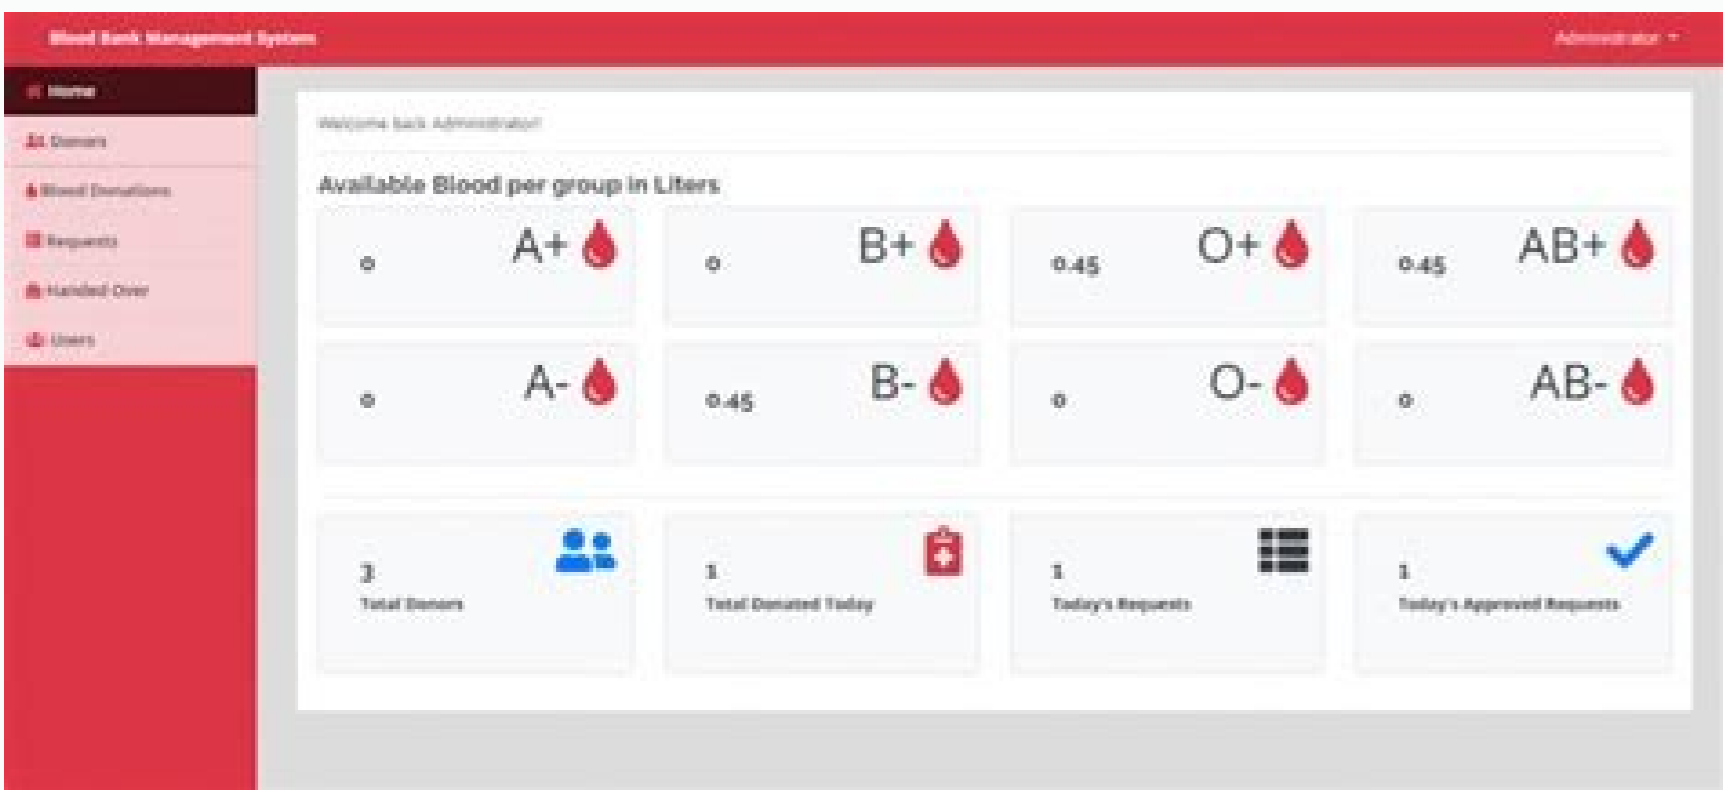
Blood Bank Management System

Administrator

Home

Donors

Blood Donations

Requests

Handed Over

Users

Welcome back Administrator!

Available Blood per group in Liters

0 A+

0 B+

0.45 O+

0.45 AB+

0 A-

0.45 B-

0 O-

0 AB-

3
Total Donors

1
Total Donated Today

1
Today's Requests

1
Today's Approved Requests